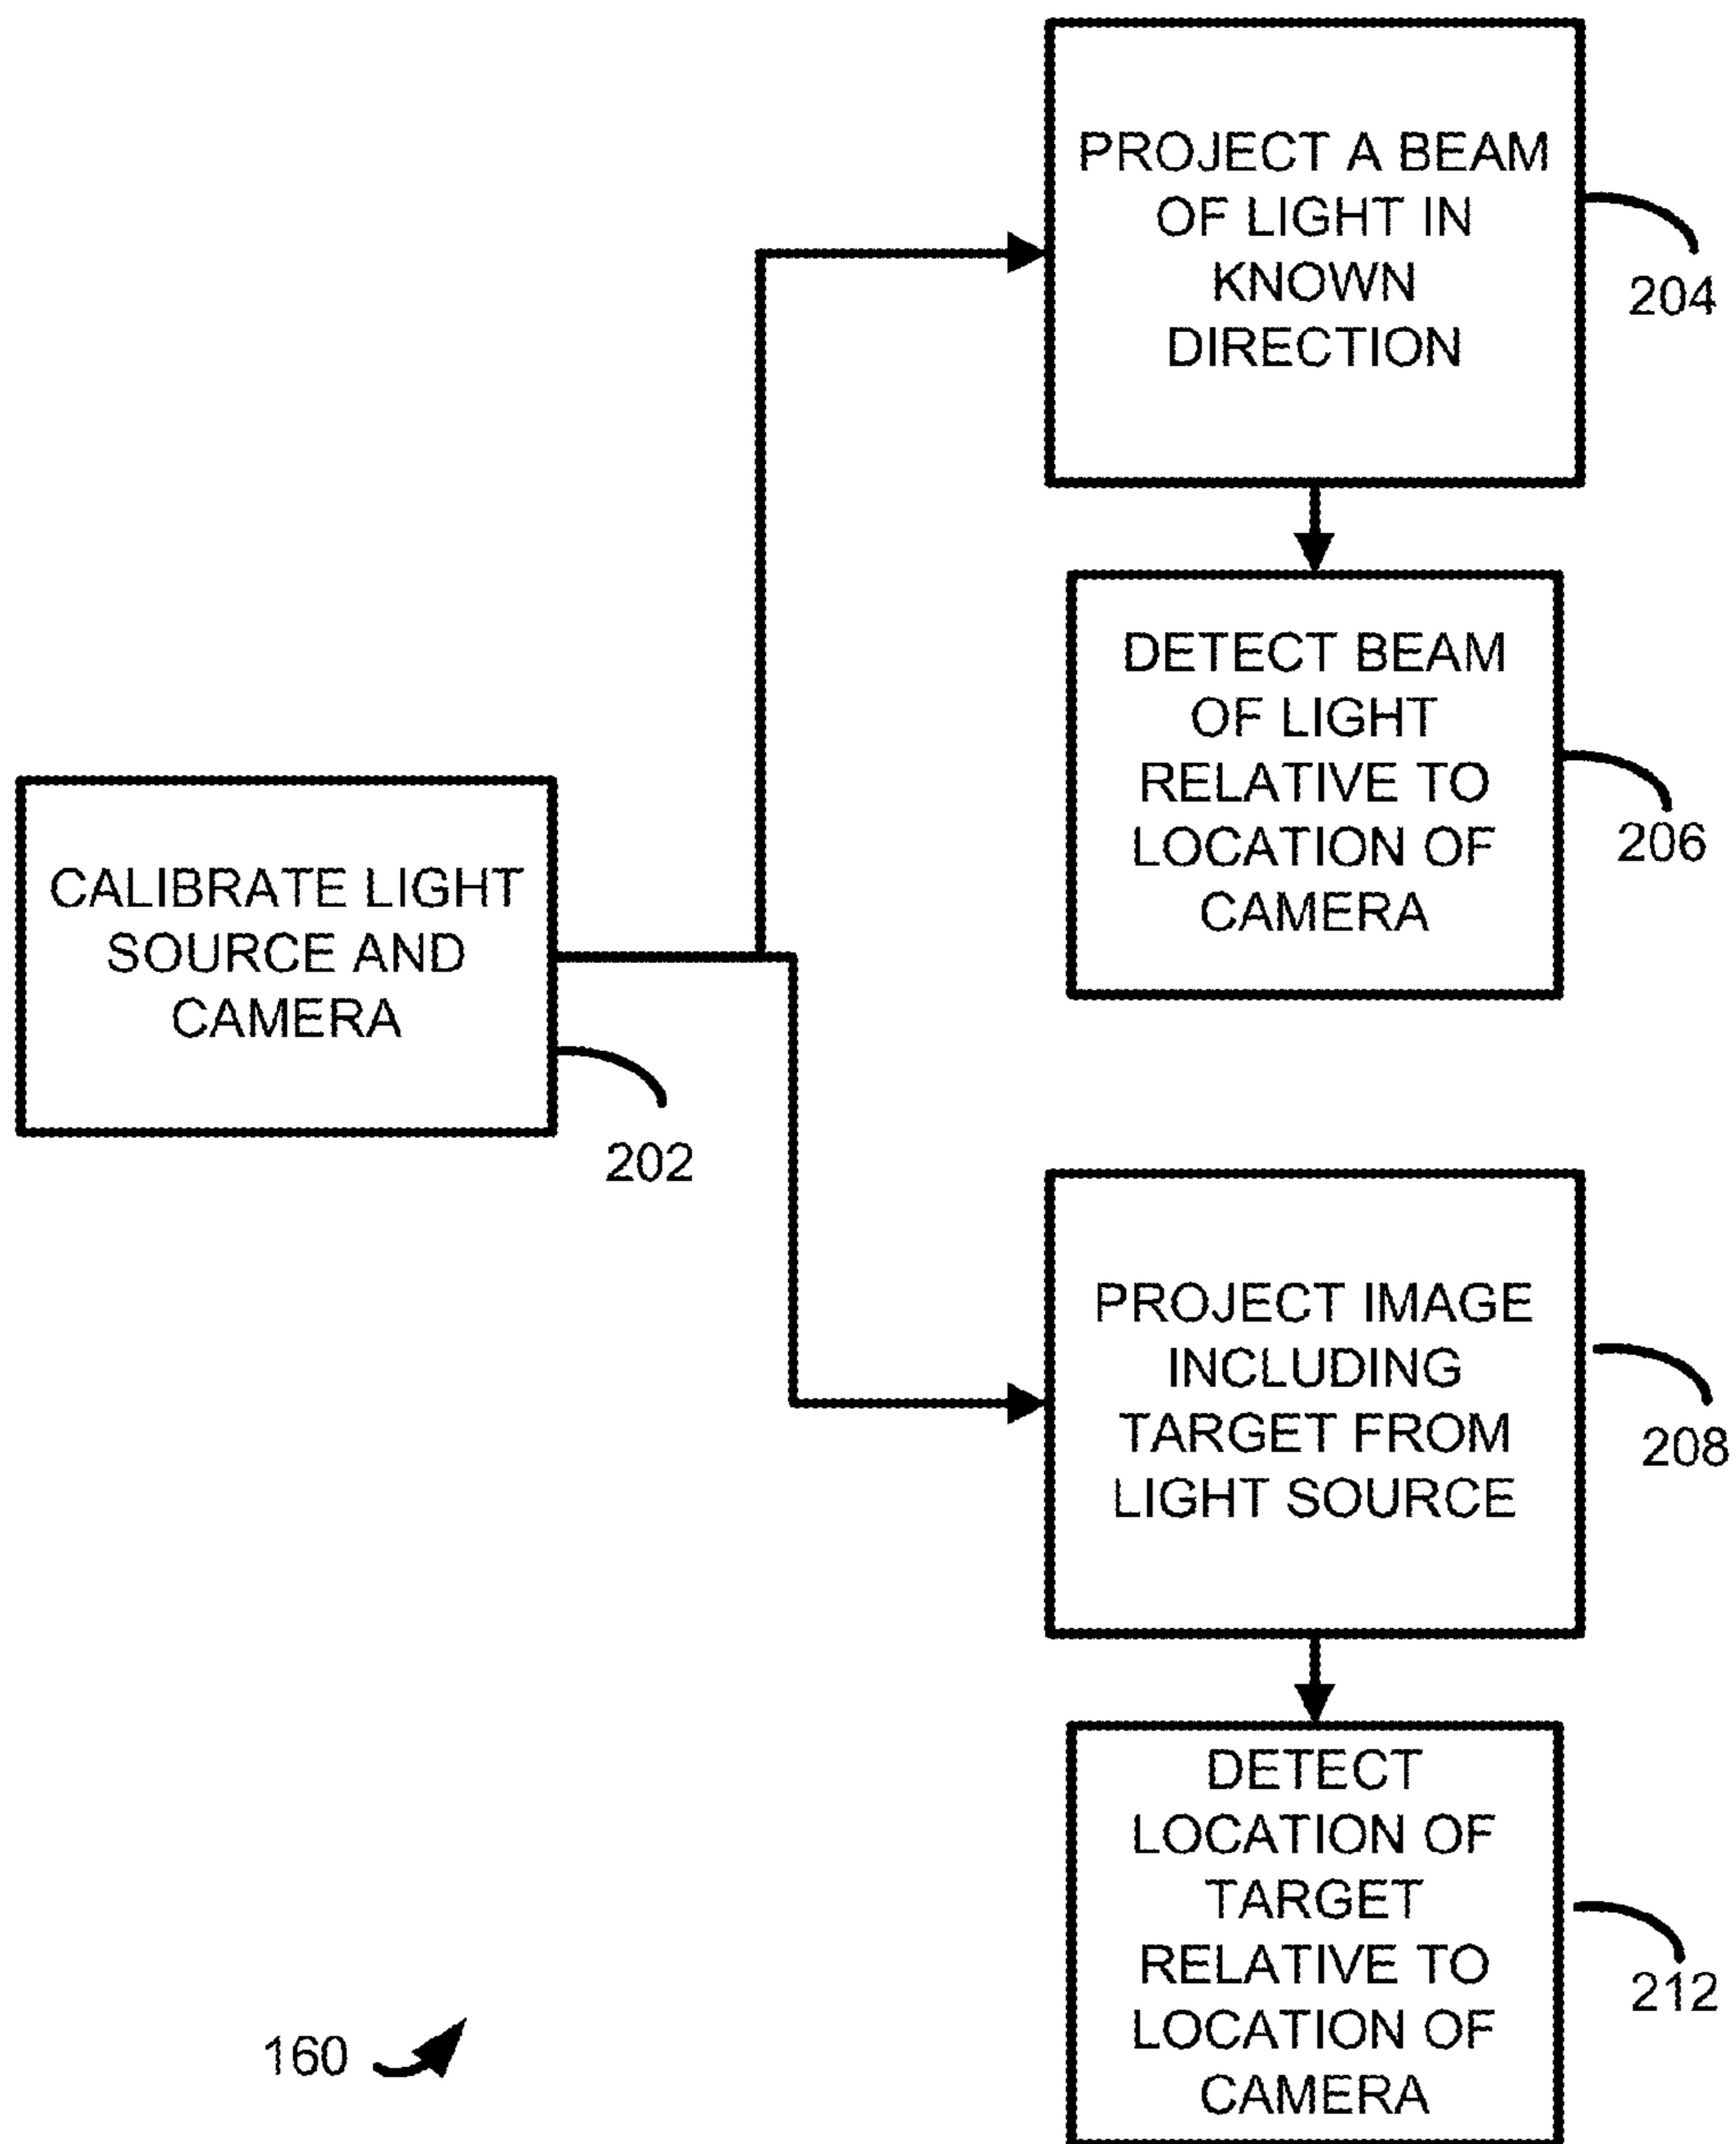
PROJECT A BEAM OF LIGHT IN KNOWN DIRECTION

204

DETECT BEAM OF LIGHT RELATIVE TO LOCATION OF CAMERA

206

CALIBRATE LIGHT SOURCE AND CAMERA

202

PROJECT IMAGE INCLUDING TARGET FROM LIGHT SOURCE

208

DETECT LOCATION OF TARGET RELATIVE TO LOCATION OF CAMERA

212

160